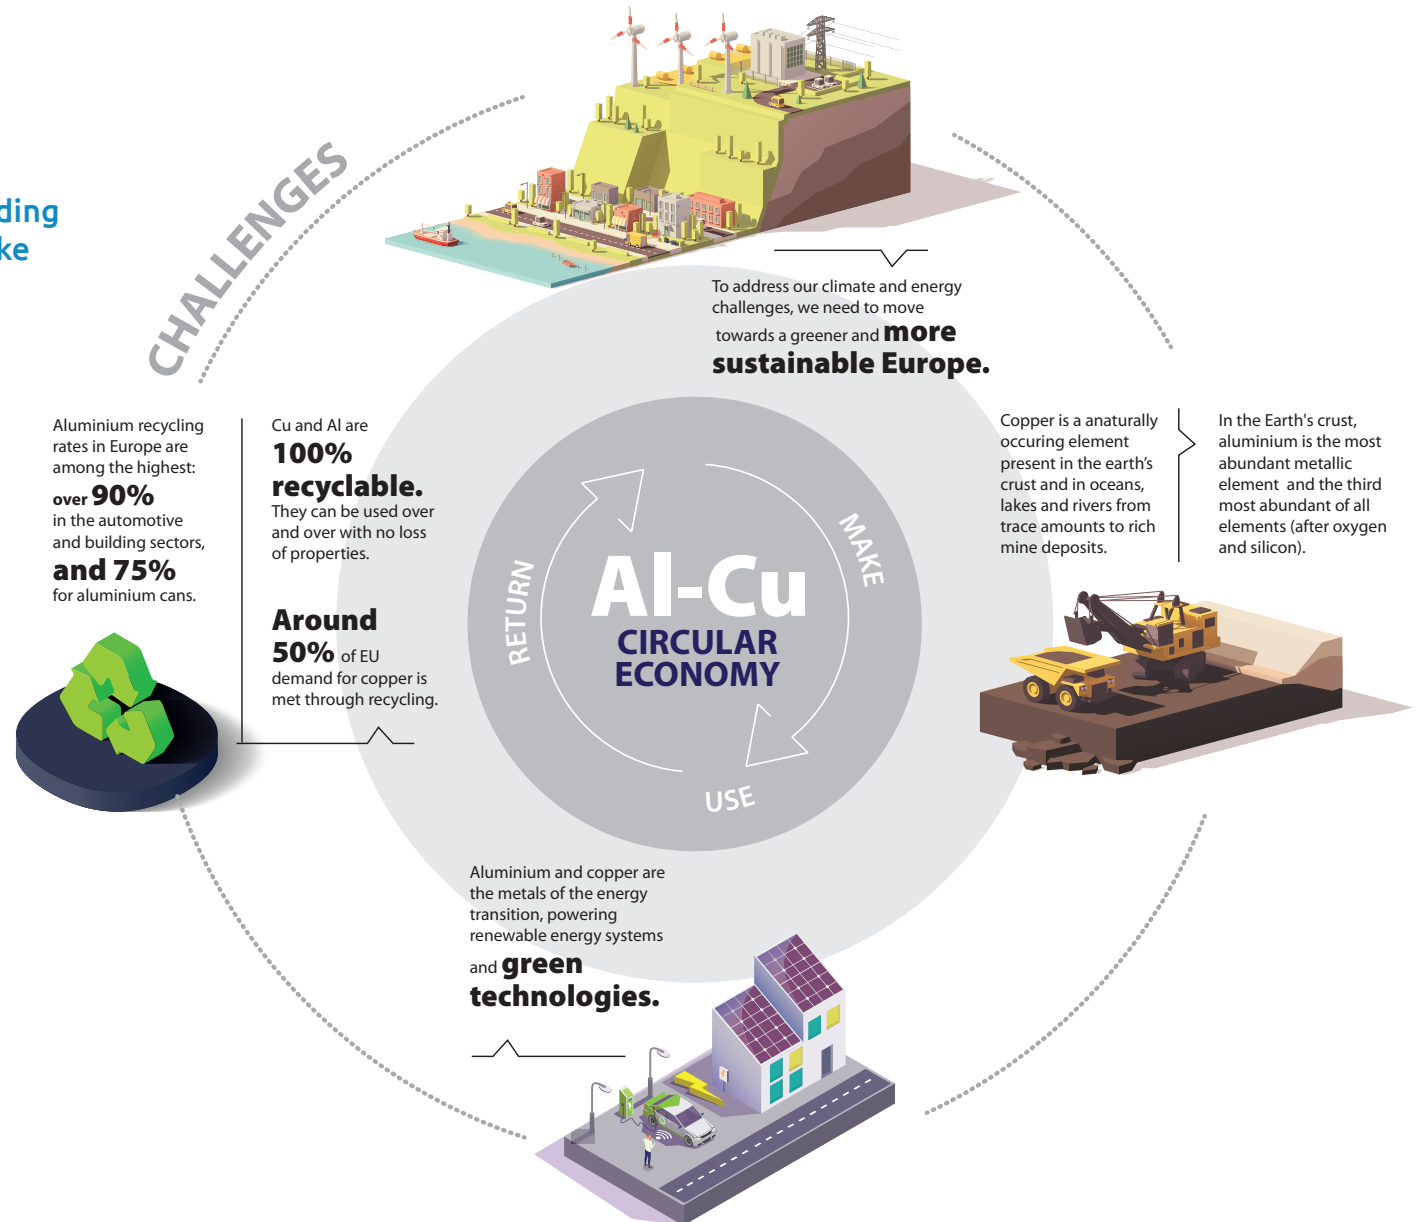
ding
ke

CHALLENGES

To address our climate and energy challenges, we need to move towards a greener and **more sustainable Europe.**

Aluminium recycling rates in Europe are among the highest: **over 90%** in the automotive and building sectors, **and 75%** for aluminium cans.

Cu and Al are **100% recyclable.** They can be used over and over with no loss of properties.

**Around 50%** of EU demand for copper is met through recycling.

RETURN

MAKE

Al-Cu
CIRCULAR ECONOMY

USE

Copper is a anaturally occuring element present in the earth's crust and in oceans, lakes and rivers from trace amounts to rich mine deposits.

In the Earth's crust, aluminium is the most abundant metallic element and the third most abundant of all elements (after oxygen and silicon).

Aluminium and copper are the metals of the energy transition, powering renewable energy systems and **green technologies.**